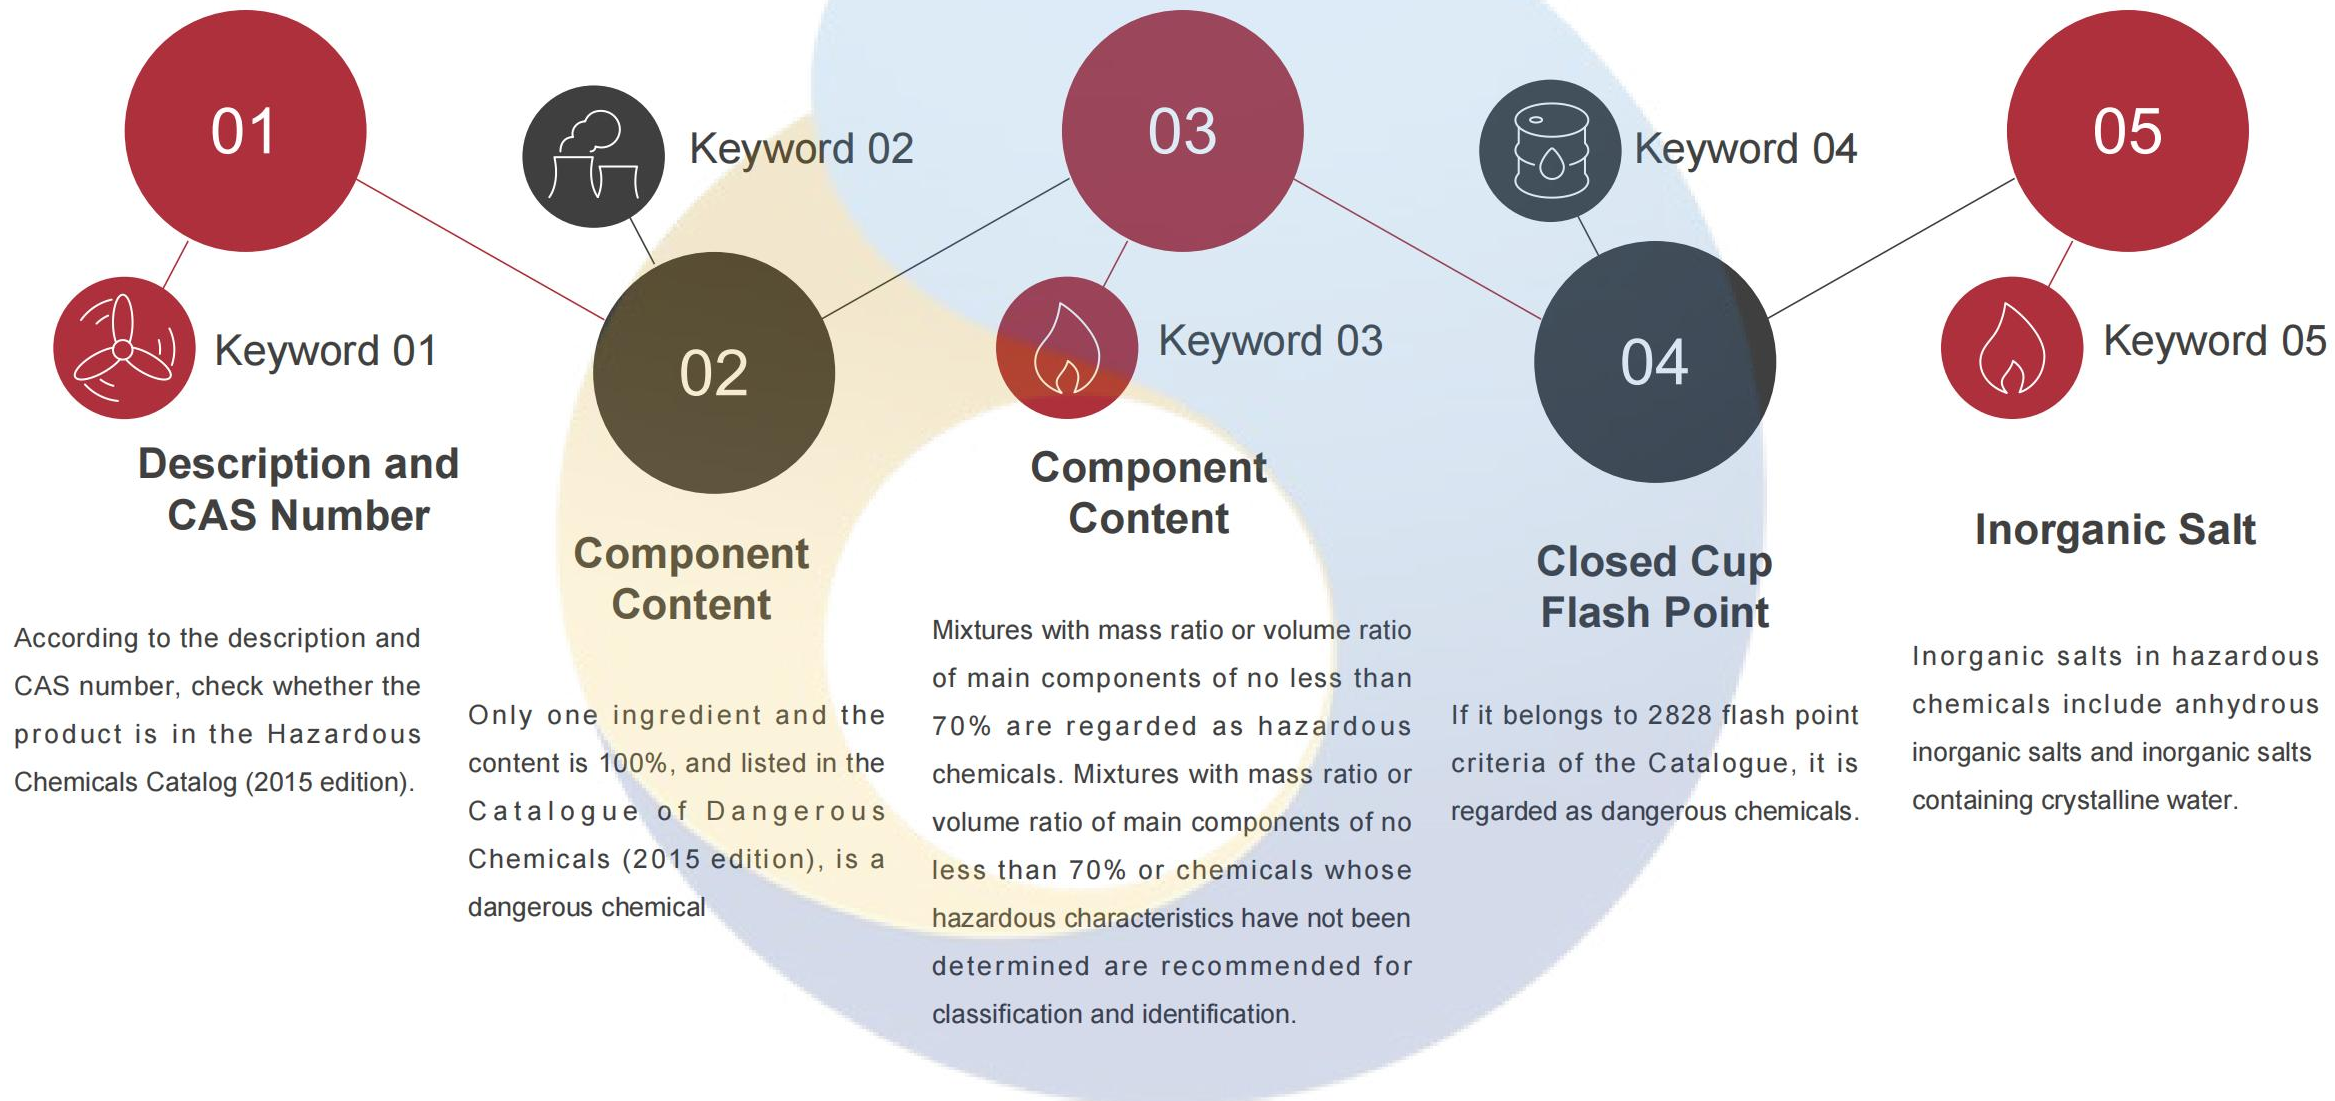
01

Keyword 01

Description and CAS Number

According to the description and CAS number, check whether the product is in the Hazardous Chemicals Catalog (2015 edition).

Keyword 02

02

Component Content

Only one ingredient and the content is 100%, and listed in the Catalogue of Dangerous Chemicals (2015 edition), is a dangerous chemical

03

Keyword 03

Component Content

Mixtures with mass ratio or volume ratio of main components of no less than 70% are regarded as hazardous chemicals. Mixtures with mass ratio or volume ratio of main components of no less than 70% or chemicals whose hazardous characteristics have not been determined are recommended for classification and identification.

Keyword 04

04

Closed Cup Flash Point

If it belongs to 2828 flash point criteria of the Catalogue, it is regarded as dangerous chemicals.

05

Keyword 05

Inorganic Salt

Inorganic salts in hazardous chemicals include anhydrous inorganic salts and inorganic salts containing crystalline water.